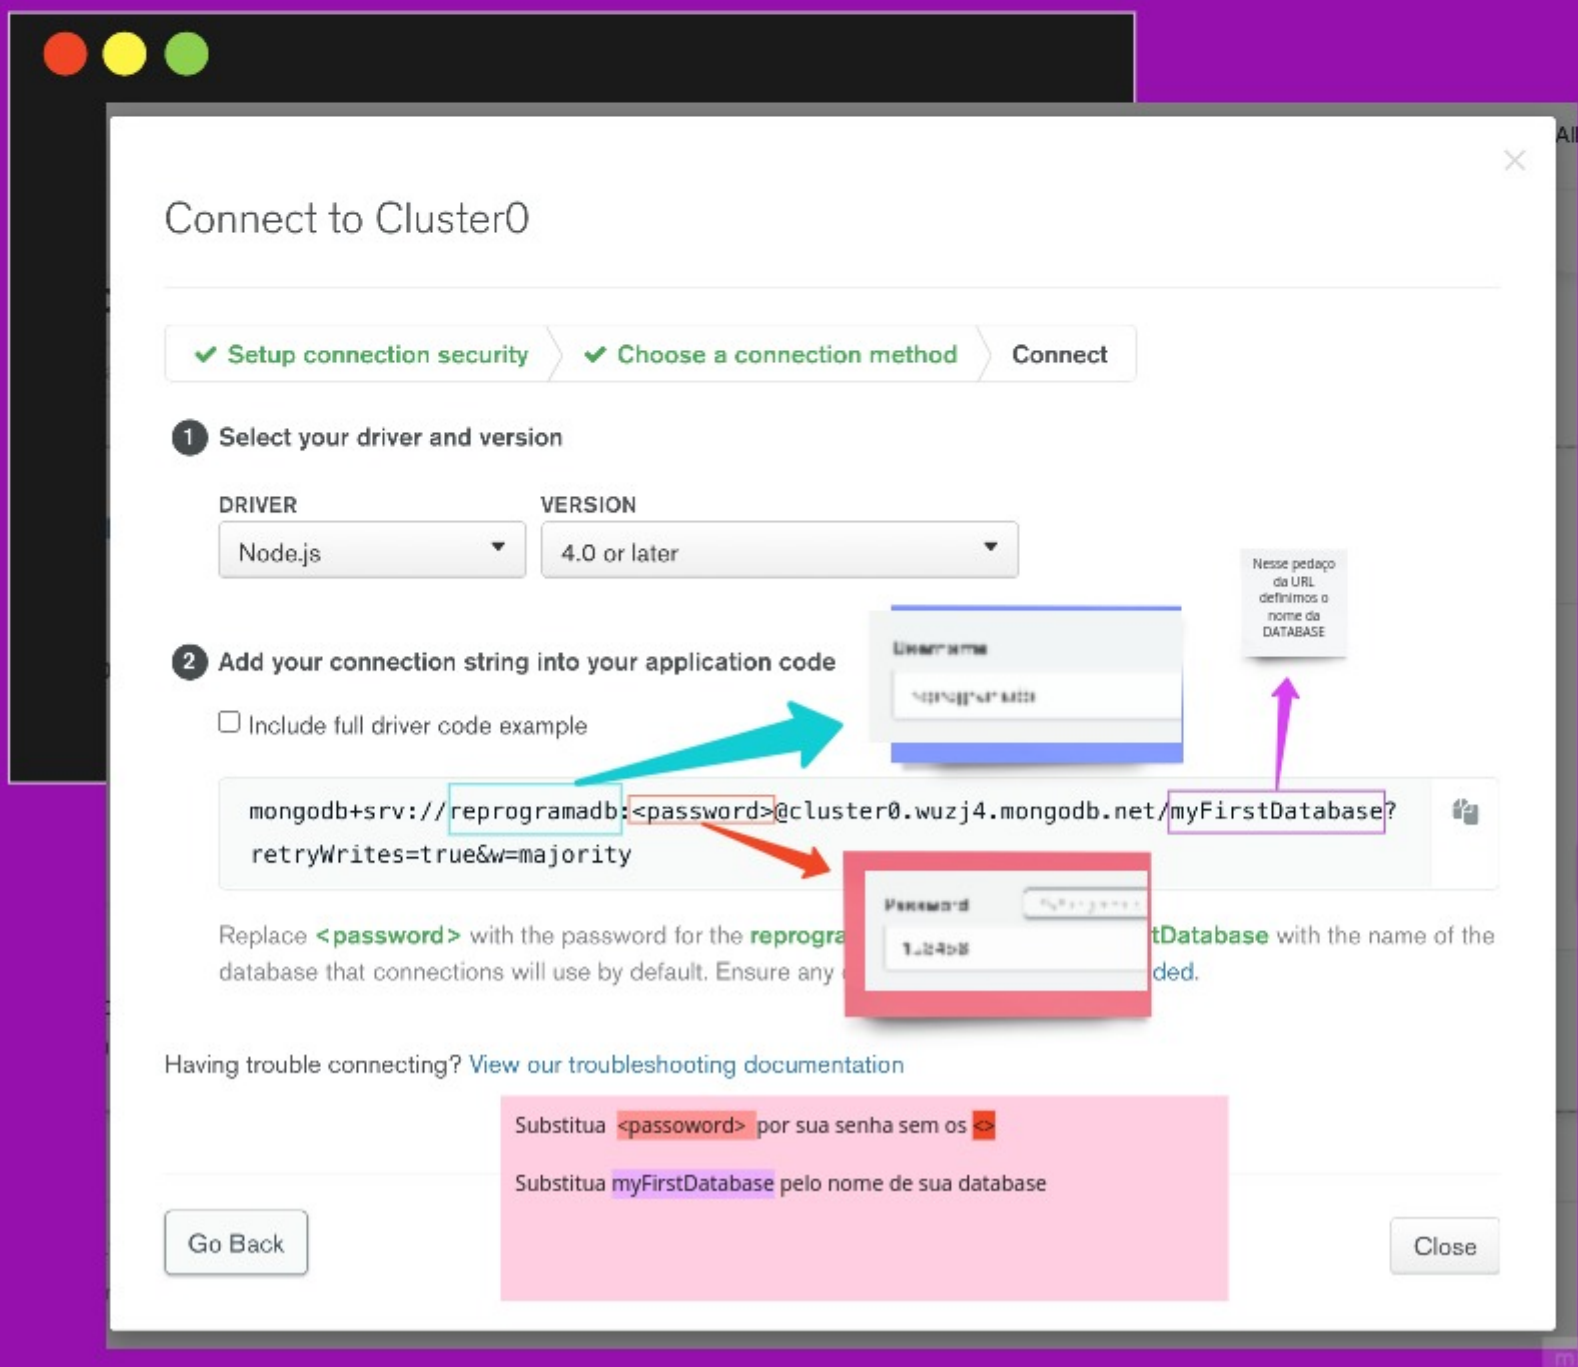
All

Connect to Cluster0

✔ Setup connection security ✔ Choose a connection method Connect

1 Select your driver and version

DRIVER
Node.js

VERSION
4.0 or later

Nesse pedaço da URL definimos o nome da DATABASE

2 Add your connection string into your application code

Username
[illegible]

Include full driver code example

mongodb+srv://reprogramadb:<password>@cluster0.wuzj4.mongodb.net/myFirstDatabase?retryWrites=true&w=majority

Password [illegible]
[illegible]

Replace <password> with the password for the reprogra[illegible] tDatabase with the name of the database that connections will use by default. Ensure any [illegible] ded.

Having trouble connecting? View our troubleshooting documentation

Substitua <passoword> por sua senha sem os <>

Substitua myFirstDatabase pelo nome de sua database

Go Back

Close